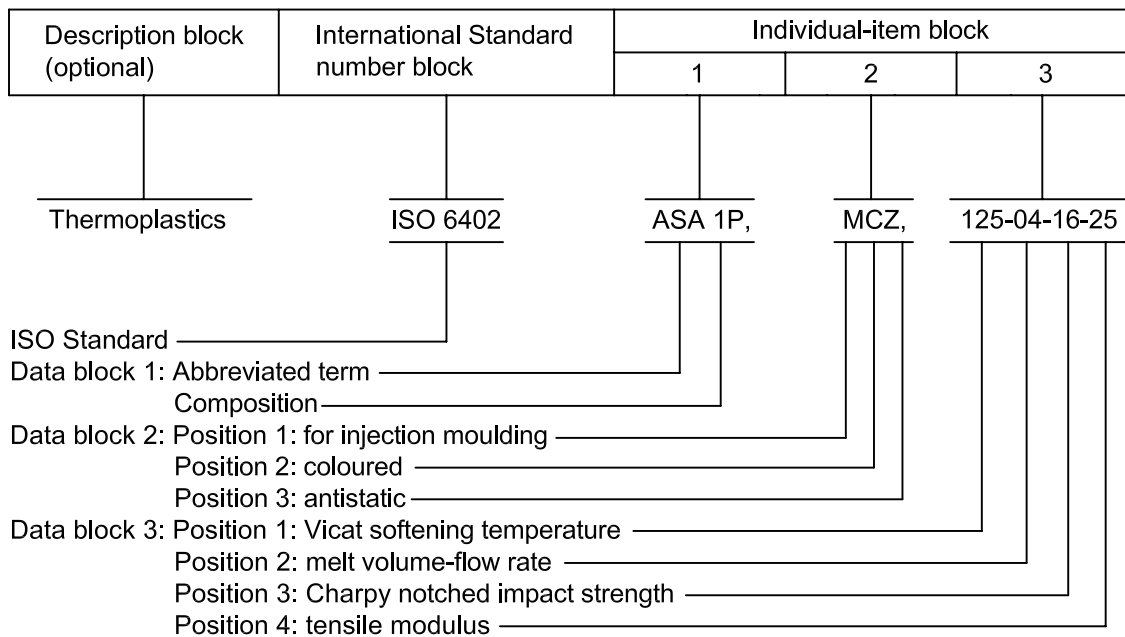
| Description block (optional) | International Standard number block | Individual-item block | | |
|---|---|---|---|---|
| | | 1 | 2 | 3 |

Thermoplastics ISO 6402 ASA 1P, MCZ, 125-04-16-25

ISO Standard
Data block 1: Abbreviated term
Composition
Data block 2: Position 1: for injection moulding
Position 2: coloured
Position 3: antistatic
Data block 3: Position 1: Vicat softening temperature
Position 2: melt volume-flow rate
Position 3: Charpy notched impact strength
Position 4: tensile modulus